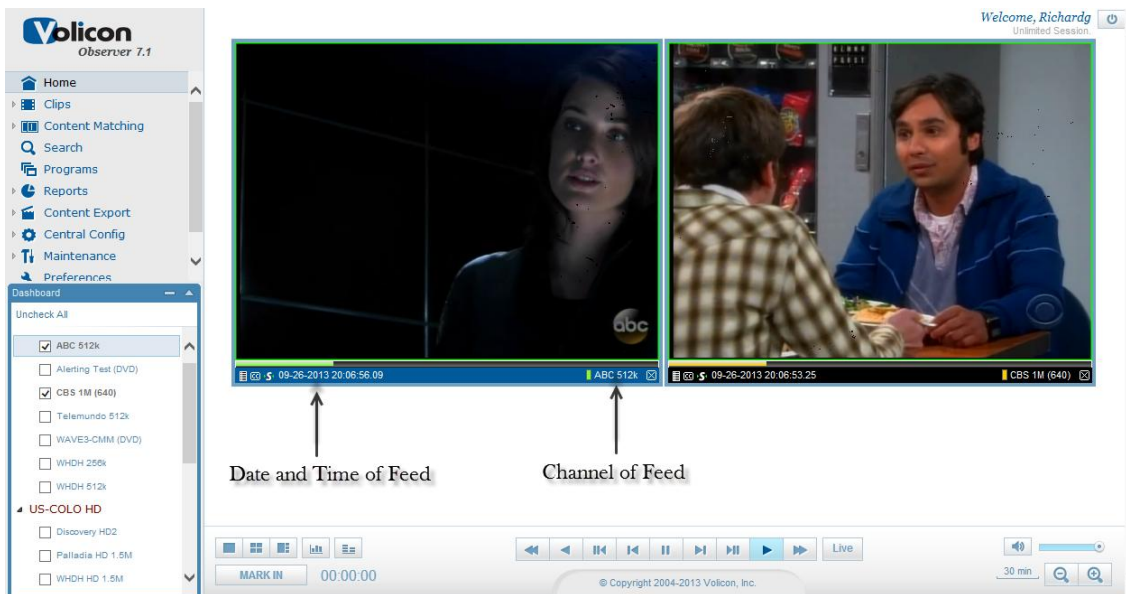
Volicon
Observer 7.1

Home
Clips
Content Matching
Search
Programs
Reports
Content Export
Central Config
Maintenance
Preferences

Dashboard
Uncheck All
ABC 512k
Alerting Test (DVD)
CBS 1M (640)
Telemundo 512k
WAVE3-CMM (DVD)
WHDH 256k
WHDH 512k
US-COLO HD
Discovery HD2
Palladia HD 1.5M
WHDH HD 1.5M

Welcome, Richardg
Unlimited Session.

abc
09-26-2013 20:06:56.09
ABC 512k
09-26-2013 20:06:53.25
CBS 1M (640)

Date and Time of Feed
Channel of Feed

MARK IN
00:00:00
Live
30 min
© Copyright 2004-2013 Volicon, Inc.